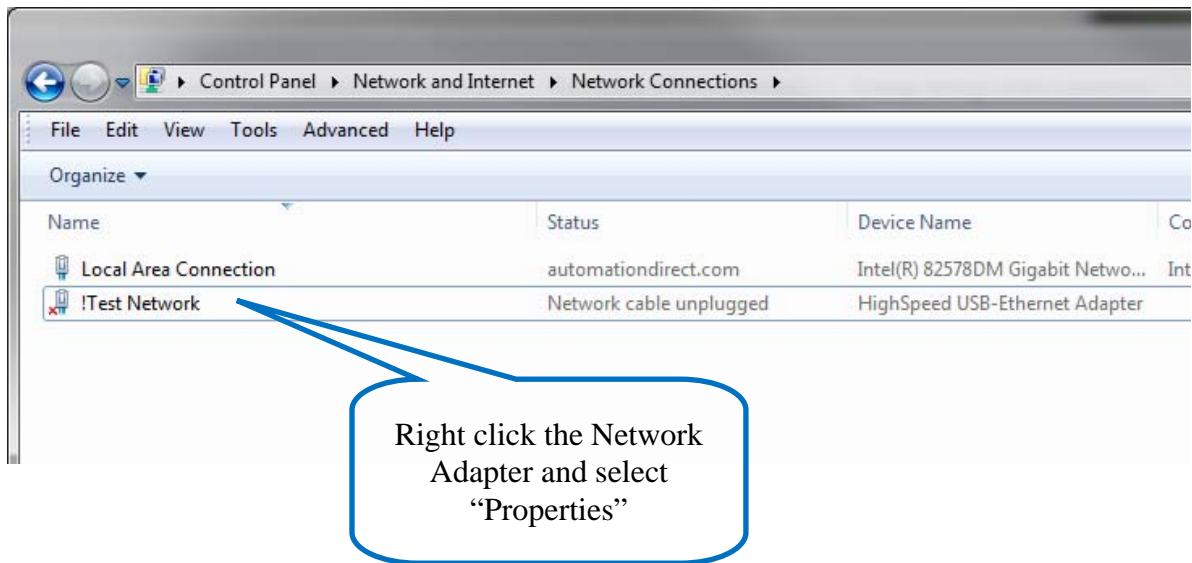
Control Panel ▸ Network and Internet ▸ Network Connections ▸

File Edit View Tools Advanced Help

Organize ▾

| Name | Status | Device Name | Co |
|---|---|---|---|
| Local Area Connection | automationdirect.com | Intel(R) 82578DM Gigabit Netwo... | Int |
| !Test Network | Network cable unplugged | HighSpeed USB-Ethernet Adapter | |

Right click the Network Adapter and select "Properties"